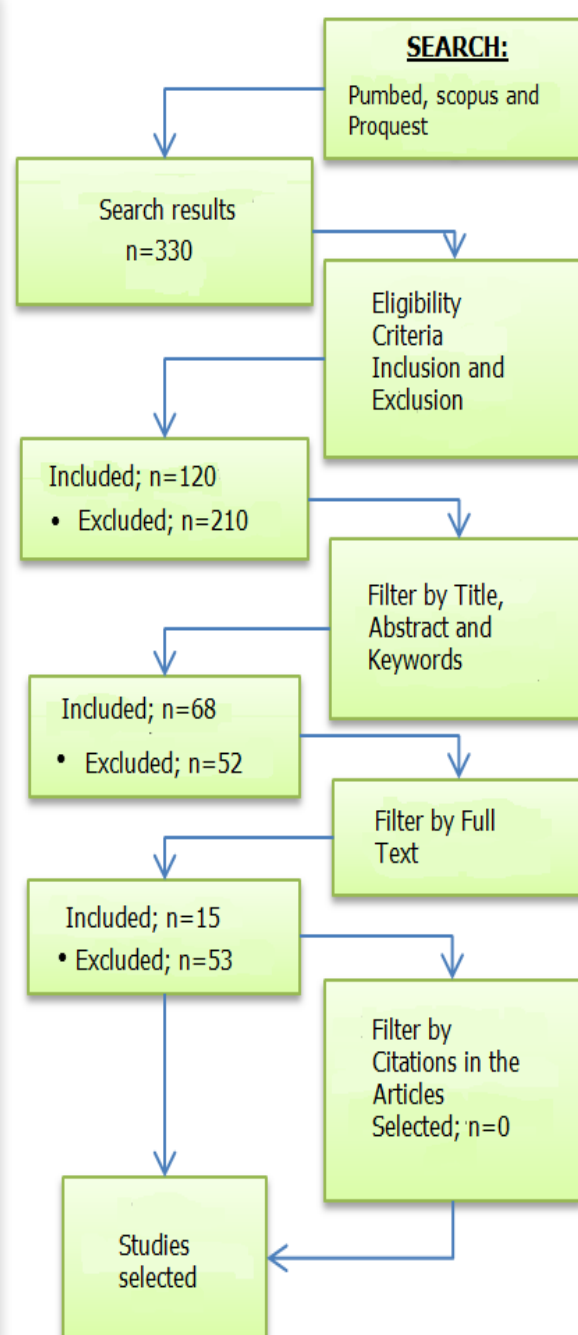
SEARCH:

Pumbed, scopus and Proquest

Search results
n=330

Eligibility Criteria Inclusion and Exclusion

Included; n=120
• Excluded; n=210

Filter by Title, Abstract and Keywords

Included; n=68
• Excluded; n=52

Filter by Full Text

Included; n=15
• Excluded; n=53

Filter by Citations in the Articles Selected; n=0

Studies selected